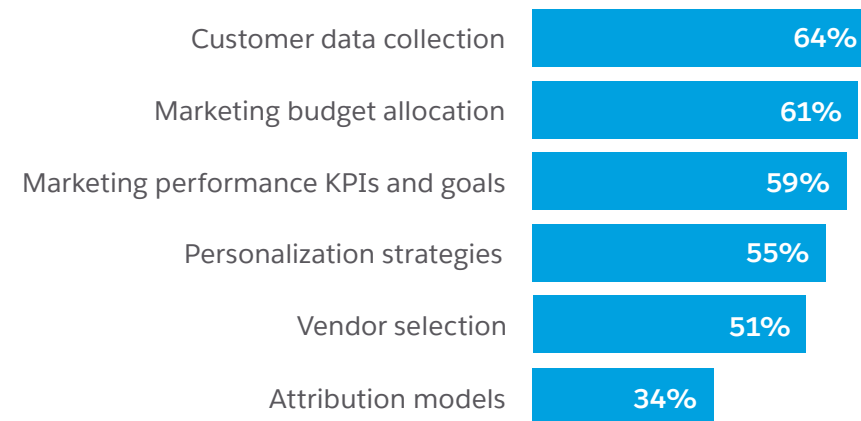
| | |
|---|---|
| Customer data collection | 64% |
| Marketing budget allocation | 61% |
| Marketing performance KPIs and goals | 59% |
| Personalization strategies | 55% |
| Vendor selection | 51% |
| Attribution models | 34% |